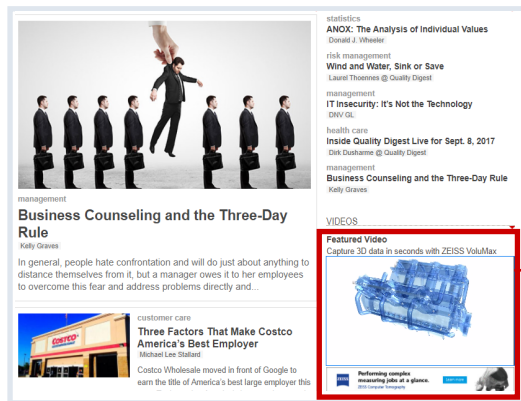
management

Business Counseling and the Three-Day Rule

Kelly Graves

In general, people hate confrontation and will do just about anything to distance themselves from it, but a manager owes it to her employees to overcome this fear and address problems directly and...

Costco Wholesale

customer care

Three Factors That Make Costco America's Best Employer

Michael Lee Stallard

Costco Wholesale moved in front of Google to earn the title of America's best large employer this

statistics

ANOX: The Analysis of Individual Values

Donald J. Wheeler

risk management

Wind and Water, Sink or Save

Laurel Thoennes @ Quality Digest

management

IT Insecurity: It's Not the Technology

DNV GL

health care

Inside Quality Digest Live for Sept. 8, 2017

Dirk Dusharme @ Quality Digest

management

Business Counseling and the Three-Day Rule

Kelly Graves

VIDEOS

Featured Video

Capture 3D data in seconds with ZEISS VoluMax

ZEISS

Performing complex measuring jobs at a glance.

ZEISS Computer Tomography

Learn more